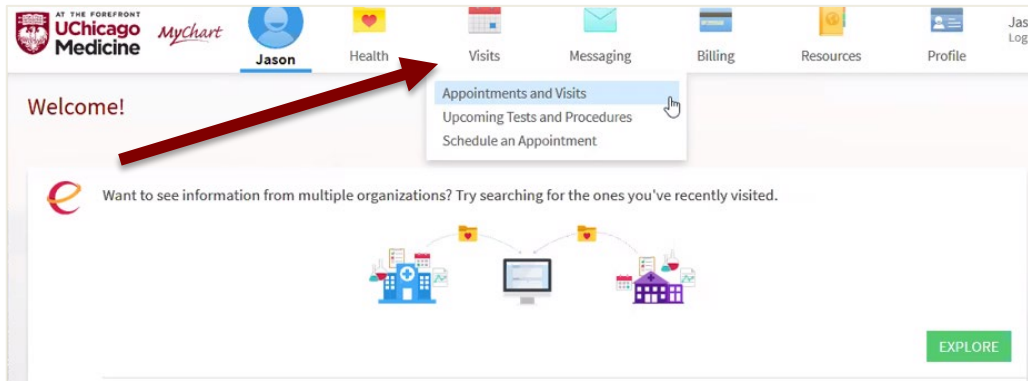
AT THE FOREFRONT
UChicago Medicine
MyChart

Jason
Health
Visits
Messaging
Billing
Resources
Profile
Jas
Log

Welcome!

Appointments and Visits
Upcoming Tests and Procedures
Schedule an Appointment

Want to see information from multiple organizations? Try searching for the ones you've recently visited.

EXPLORE